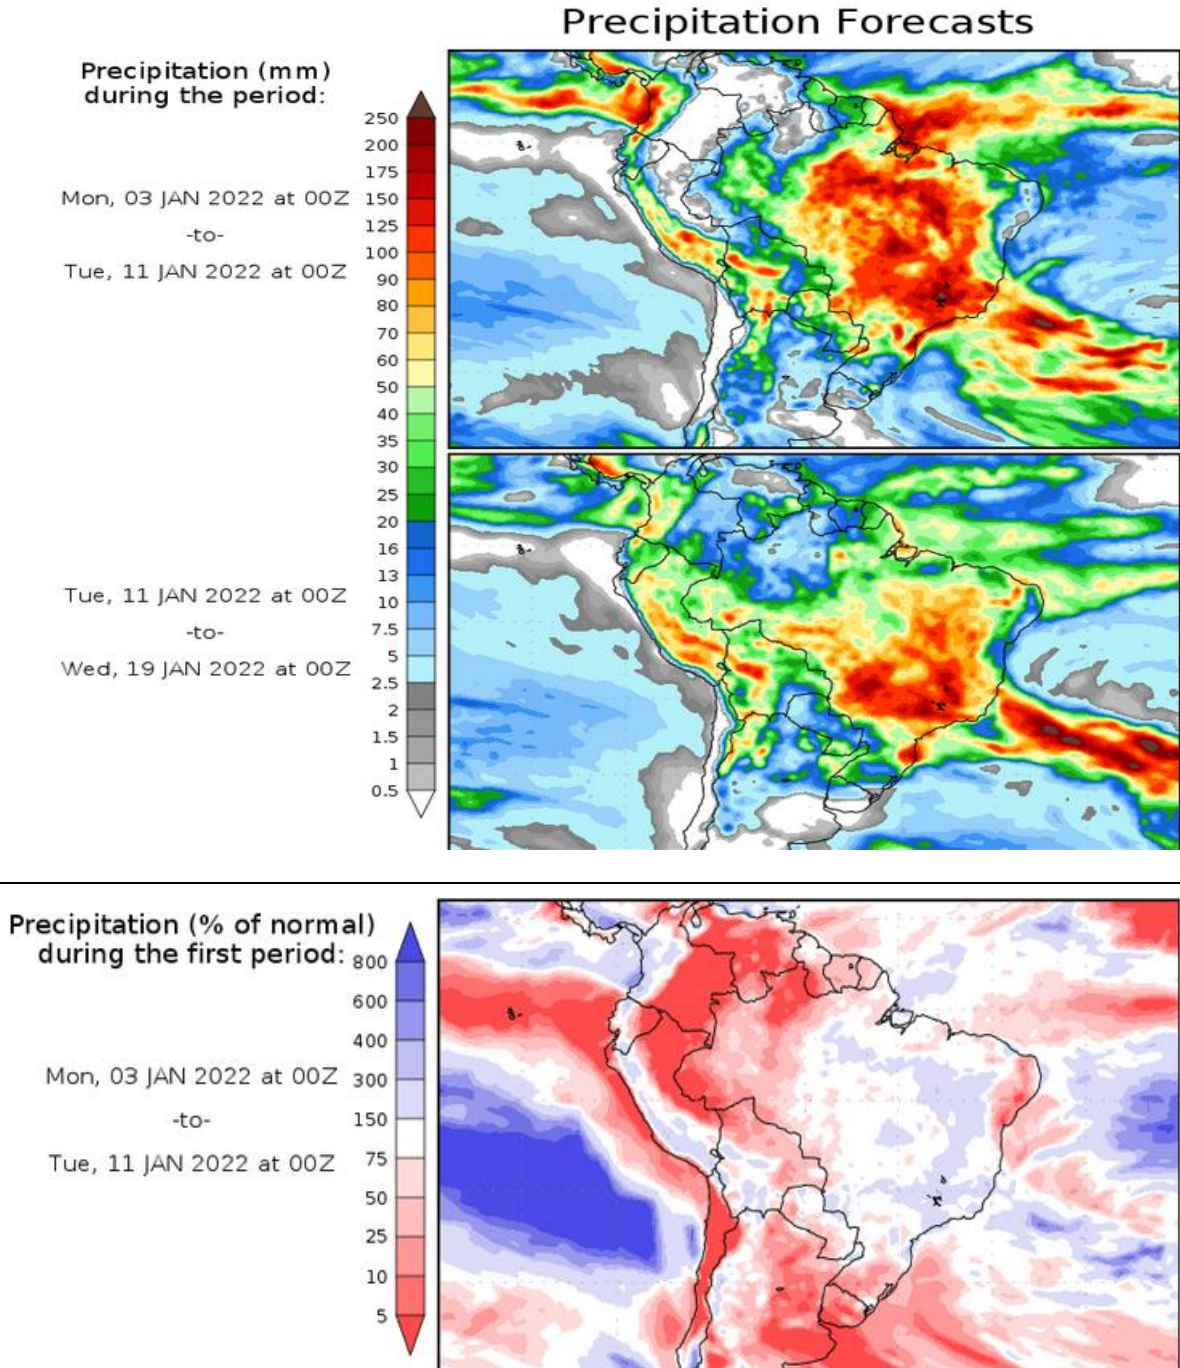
Precipitation Forecasts

Precipitation (mm) during the period:

Mon, 03 JAN 2022 at 00Z

-to-

Tue, 11 JAN 2022 at 00Z

Tue, 11 JAN 2022 at 00Z

-to-

Wed, 19 JAN 2022 at 00Z

250
200
175
150
125
100
90
80
70
60
50
40
35
30
25
20
16
13
10
7.5
5
2.5
2
1.5
1
0.5

Precipitation (% of normal) during the first period:

Mon, 03 JAN 2022 at 00Z

-to-

Tue, 11 JAN 2022 at 00Z

800
600
400
300
150
75
50
25
10
5